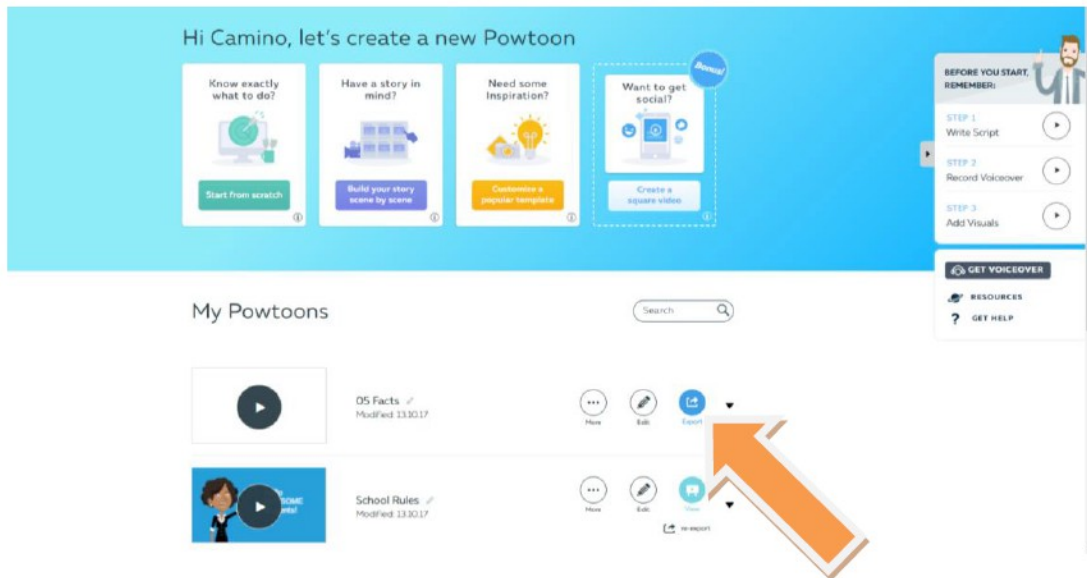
Hi Camino, let's create a new Powtoon

Know exactly what to do?

Start from scratch

Have a story in mind?

Build your story scene by scene

Need some Inspiration?

Customize a popular template

Bonus!

Want to get social?

Create a square video

BEFORE YOU START, REMEMBER:

STEP 1
Write Script

STEP 2
Record Voiceover

STEP 3
Add Visuals

GET VOICEOVER

RESOURCES

GET HELP

My Powtoons

Search

05 Facts
Modified: 13.10.17

More

Edit

Export

School Rules
Modified: 13.10.17

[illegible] SOME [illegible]ents!

More

Edit

View

re-export